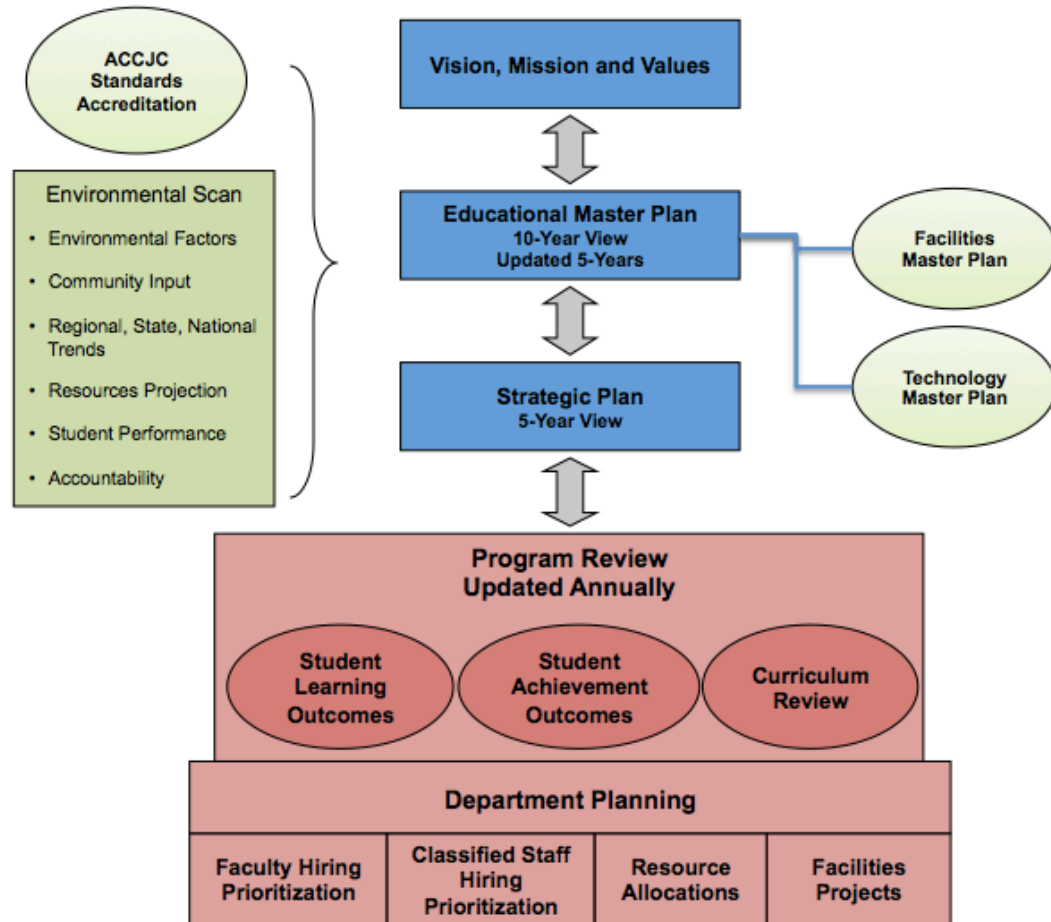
ACCJC Standards Accreditation

Environmental Scan
• Environmental Factors
• Community Input
• Regional, State, National Trends
• Resources Projection
• Student Performance
• Accountability

Vision, Mission and Values

Educational Master Plan
10-Year View
Updated 5-Years

Facilities Master Plan

Technology Master Plan

Strategic Plan
5-Year View

Program Review
Updated Annually

Student Learning Outcomes

Student Achievement Outcomes

Curriculum Review

Department Planning

Faculty Hiring Prioritization

Classified Staff Hiring Prioritization

Resource Allocations

Facilities Projects